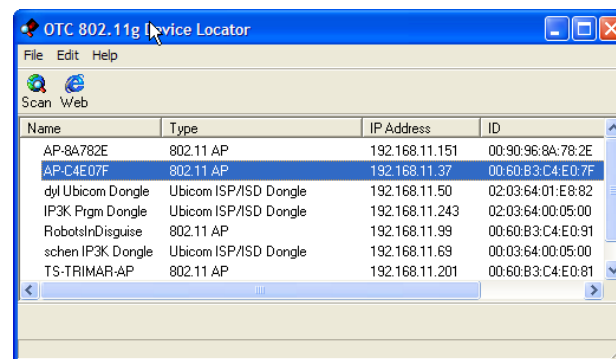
OTC 802.11g Device Locator

File Edit Help

Scan Web

| Name | Type | IP Address | ID |
|---|---|---|---|
| AP-8A782E | 802.11 AP | 192.168.11.151 | 00:90:96:8A:78:2E |
| AP-C4E07F | 802.11 AP | 192.168.11.37 | 00:60:B3:C4:E0:7F |
| dyl Ubicom Dongle | Ubicom ISP/ISD Dongle | 192.168.11.50 | 02:03:64:01:E8:82 |
| IP3K Prgm Dongle | Ubicom ISP/ISD Dongle | 192.168.11.243 | 02:03:64:00:05:00 |
| RobotsInDisguise | 802.11 AP | 192.168.11.99 | 00:60:B3:C4:E0:91 |
| schen IP3K Dongle | Ubicom ISP/ISD Dongle | 192.168.11.69 | 00:03:64:00:05:00 |
| TS-TRIMAR-AP | 802.11 AP | 192.168.11.201 | 00:60:B3:C4:E0:81 |